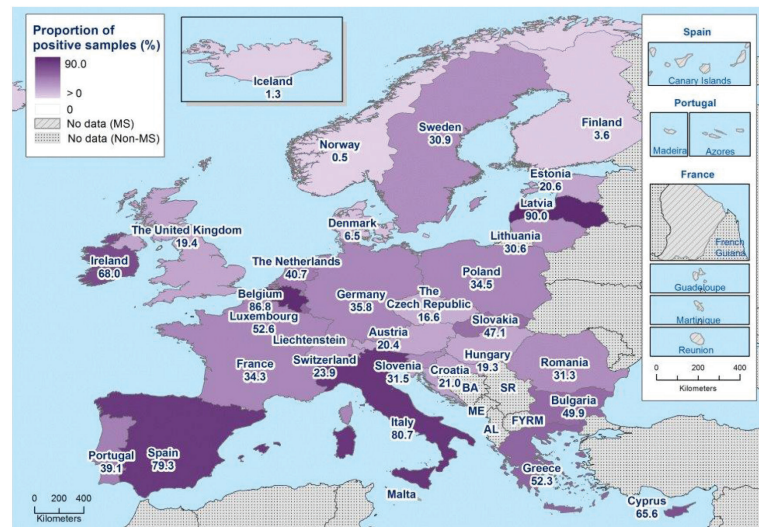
Proportion of positive samples (%)
90.0
> 0
0
No data (MS)
No data (Non-MS)

Iceland
1.3

Spain
Canary Islands

Portugal
Madeira
Azores

France
French Guiana
Guadeloupe
Martinique
Reunion
0 200 400
Kilometers

Norway
0.5
Sweden
30.9
Finland
3.6
Estonia
20.6
Latvia
90.0
Lithuania
30.6
Denmark
6.5
The United Kingdom
19.4
Ireland
68.0
The Netherlands
40.7
Belgium
86.8
Luxembourg
52.6
Germany
35.8
Poland
34.5
The Czech Republic
16.6
Slovakia
47.1
Liechtenstein
Austria
20.4
Hungary
19.3
Romania
31.3
France
34.3
Switzerland
23.9
Slovenia
31.5
Croatia
21.0
BA
SR
ME
AL
FYRM
Bulgaria
49.9
Italy
80.7
Portugal
39.1
Spain
79.3
Greece
52.3
Malta
Cyprus
65.6
0 200 400
Kilometers